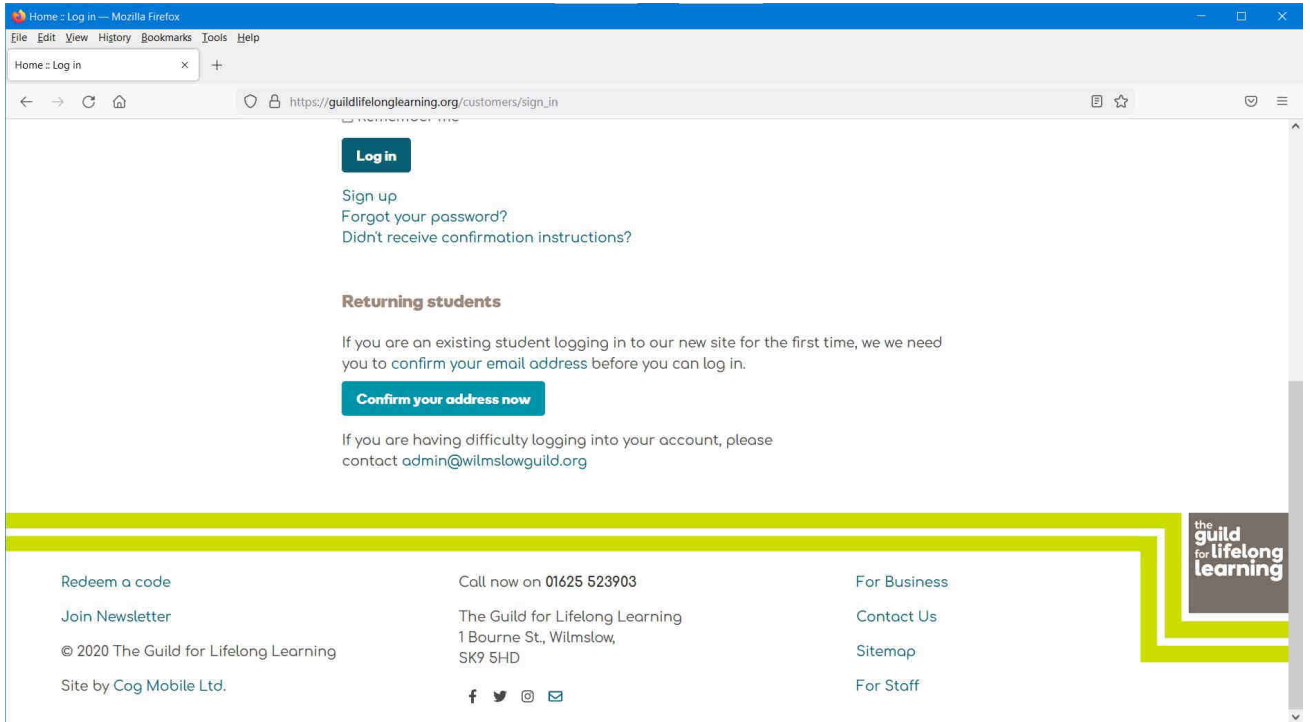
Home :: Log in — Mozilla Firefox

File Edit View History Bookmarks Tools Help

Home :: Log in ×

https://guildlifelonglearning.org/customers/sign_in

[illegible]

Log in

Sign up
Forgot your password?
Didn't receive confirmation instructions?

Returning students

If you are an existing student logging in to our new site for the first time, we we need you to confirm your email address before you can log in.

Confirm your address now

If you are having difficulty logging into your account, please contact admin@wilmslowguild.org

the guild for lifelong learning

Redeem a code

Join Newsletter

© 2020 The Guild for Lifelong Learning

Site by Cog Mobile Ltd.

Call now on 01625 523903

The Guild for Lifelong Learning
1 Bourne St., Wilmslow,
SK9 5HD

For Business

Contact Us

Sitemap

For Staff